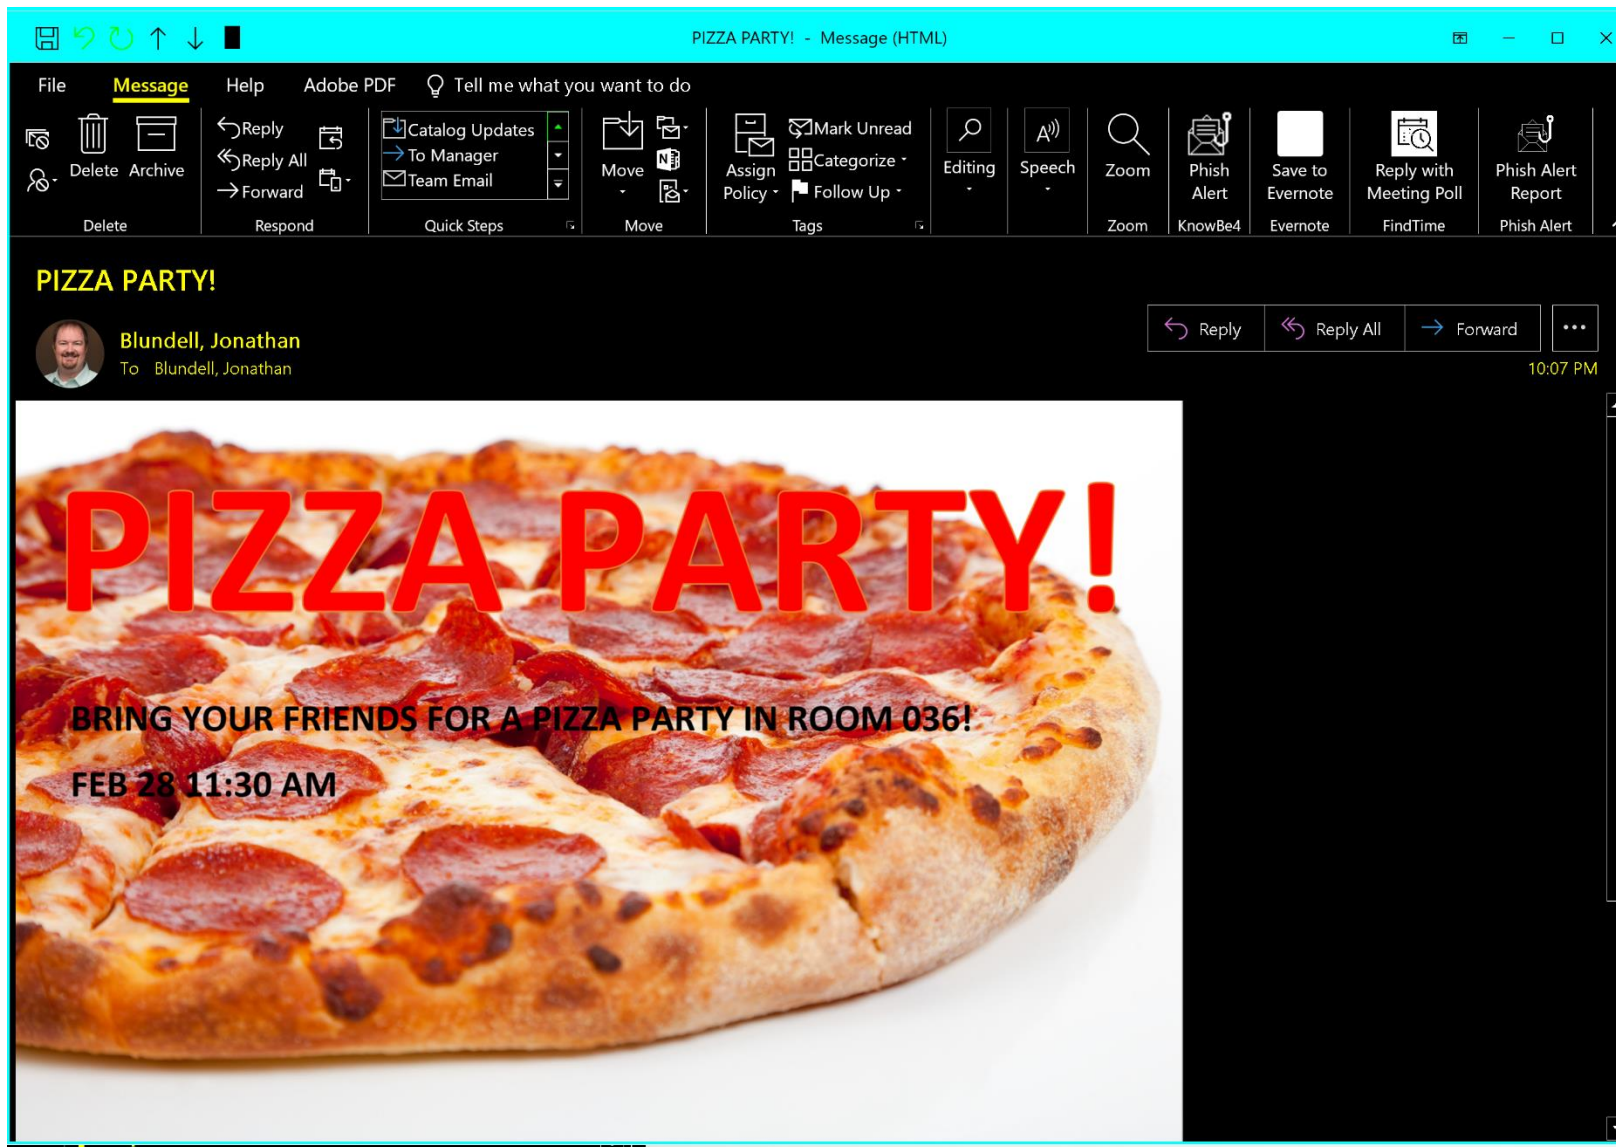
PIZZA PARTY! - Message (HTML)

File Message Help Adobe PDF Tell me what you want to do

Delete Archive
Delete

Reply
Reply All
Forward
Respond

Catalog Updates
To Manager
Team Email
Quick Steps

Move
Move

Assign Policy
Mark Unread
Categorize
Follow Up
Tags

Editing

Speech

Zoom
Zoom

Phish Alert
KnowBe4

Save to Evernote
Evernote

Reply with Meeting Poll
FindTime

Phish Alert Report
Phish Alert

PIZZA PARTY!

Blundell, Jonathan
To Blundell, Jonathan

Reply Reply All Forward ...
10:07 PM

PIZZA PARTY!

BRING YOUR FRIENDS FOR A PIZZA PARTY IN ROOM 036!

FEB 28 11:30 AM